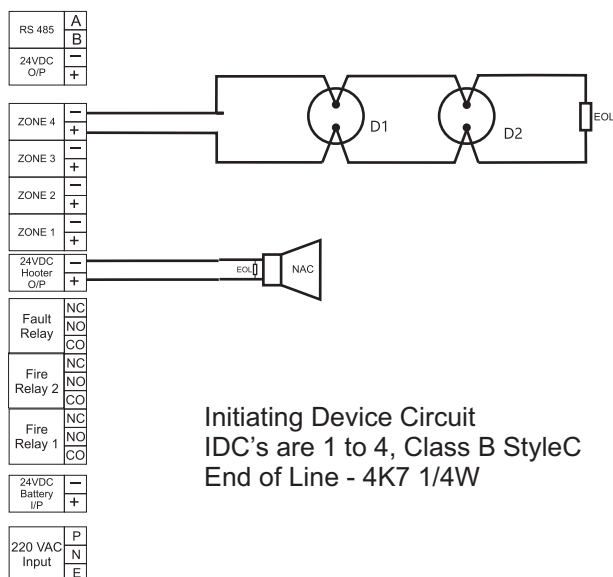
RS 485 A B
24VDC O/P − +
ZONE 4 − +
ZONE 3 − +
ZONE 2 − +
ZONE 1 − +
24VDC Hooter O/P − +
Fault Relay NC NO CO
Fire Relay 2 NC NO CO
Fire Relay 1 NC NO CO
24VDC Battery I/P − +
220 VAC Input P N E

D1
D2
EOL
EOL
NAC

Initiating Device Circuit
IDC's are 1 to 4, Class B StyleC
End of Line - 4K7 1/4W